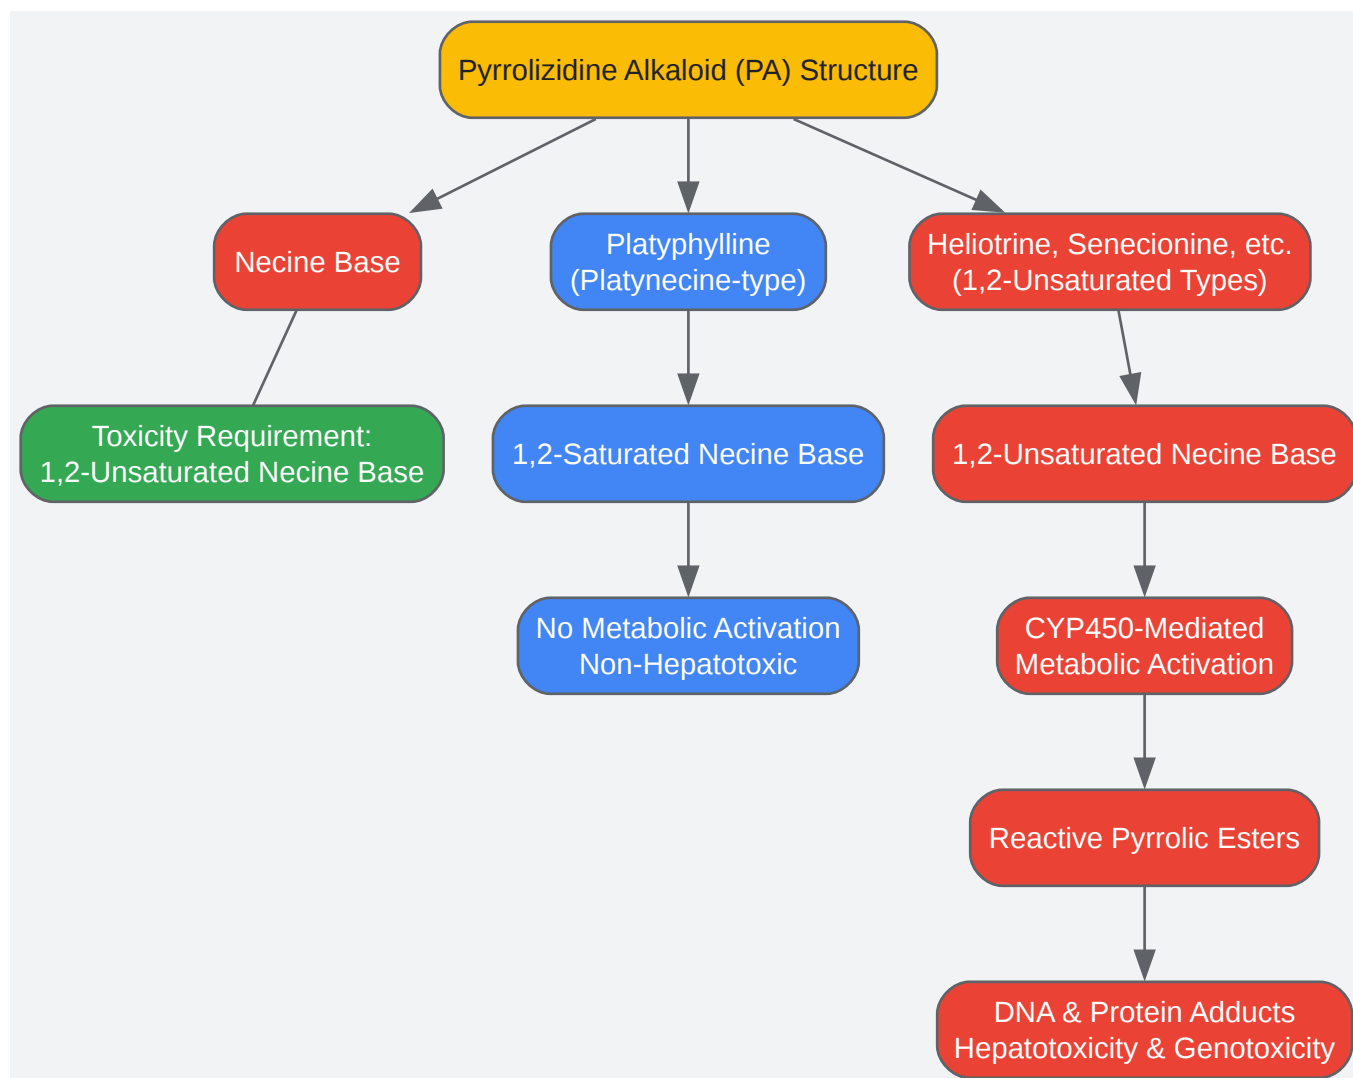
Pyrrolizidine Alkaloid (PA) Structure

Necine Base

Toxicity Requirement:
1,2-Unsaturated Necine Base

Platyphylline
(Platynecine-type)

1,2-Saturated Necine Base

No Metabolic Activation
Non-Hepatotoxic

Heliotrine, Senecionine, etc.
(1,2-Unsaturated Types)

1,2-Unsaturated Necine Base

CYP450-Mediated
Metabolic Activation

Reactive Pyrrolic Esters

DNA & Protein Adducts
Hepatotoxicity & Genotoxicity